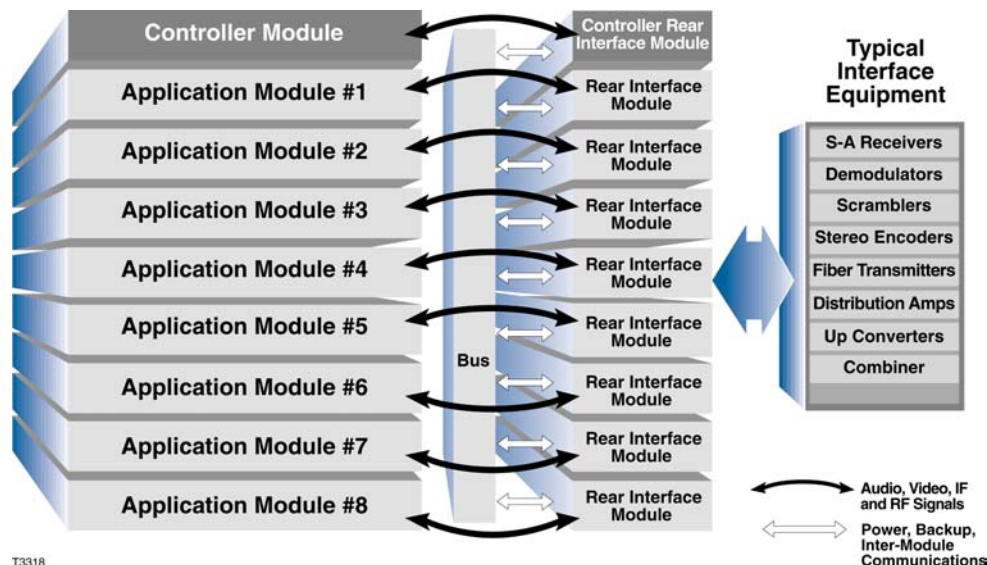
Controller Module

Application Module #1

Application Module #2

Application Module #3

Application Module #4

Application Module #5

Application Module #6

Application Module #7

Application Module #8

Bus

Controller Rear Interface Module

Rear Interface Module

Rear Interface Module

Rear Interface Module

Rear Interface Module

Rear Interface Module

Rear Interface Module

Rear Interface Module

Rear Interface Module

Typical Interface Equipment

S-A Receivers

Demodulators

Scramblers

Stereo Encoders

Fiber Transmitters

Distribution Amps

Up Converters

Combiner

Audio, Video, IF and RF Signals

Power, Backup, Inter-Module Communications

T3318